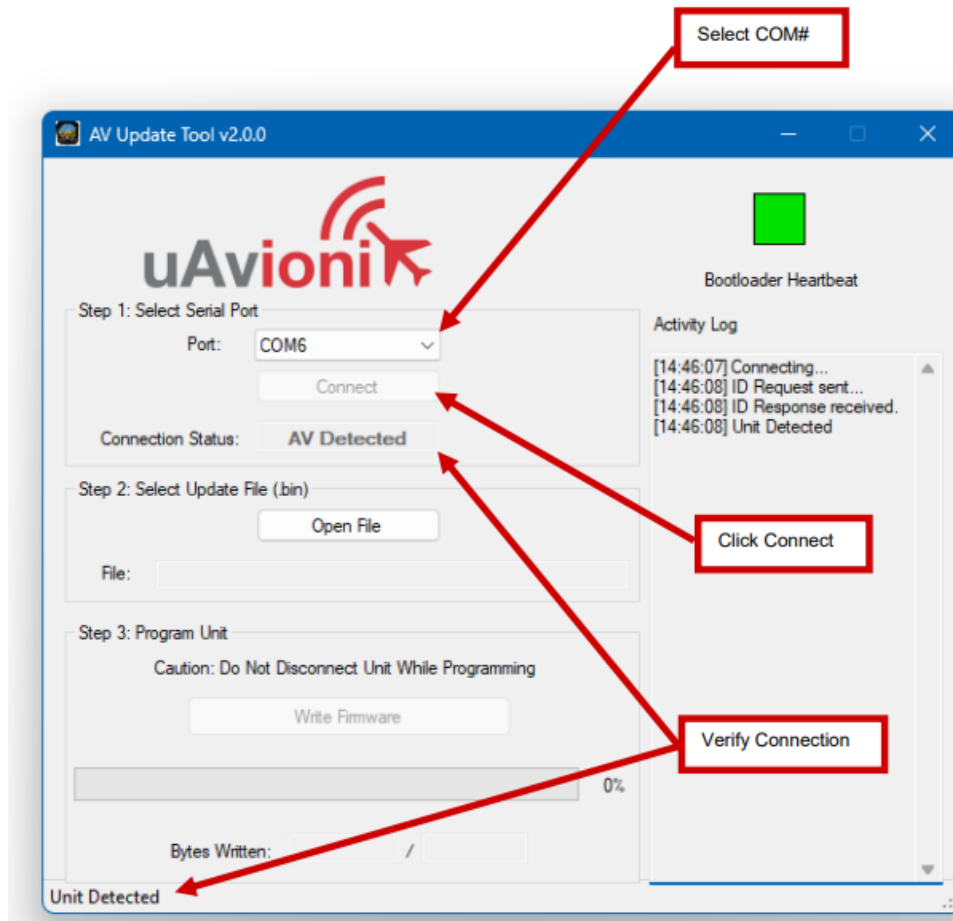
Select COM#

AV Update Tool v2.0.0

uAvionix

Bootloader Heartbeat

Step 1: Select Serial Port

Port: COM6

Connect

Connection Status: AV Detected

Activity Log

[14:46:07] Connecting...
[14:46:08] ID Request sent...
[14:46:08] ID Response received.
[14:46:08] Unit Detected

Step 2: Select Update File (.bin)

Open File

File:

Click Connect

Step 3: Program Unit

Caution: Do Not Disconnect Unit While Programming

Write Firmware

Verify Connection

0%

Bytes Written: /

Unit Detected